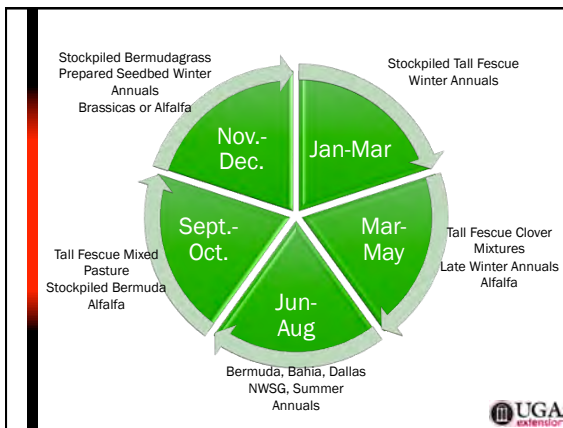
Stockpiled Bermudagrass
Prepared Seedbed Winter Annuals
Brassicas or Alfalfa

Stockpiled Tall Fescue
Winter Annuals

Jan-Mar

Mar-May

Tall Fescue Clover Mixtures
Late Winter Annuals
Alfalfa

Jun-Aug

Bermuda, Bahia, Dallas
NWSG, Summer Annuals

Sept.-Oct.

Tall Fescue Mixed Pasture
Stockpiled Bermuda
Alfalfa

Nov.-Dec.

UGA extension